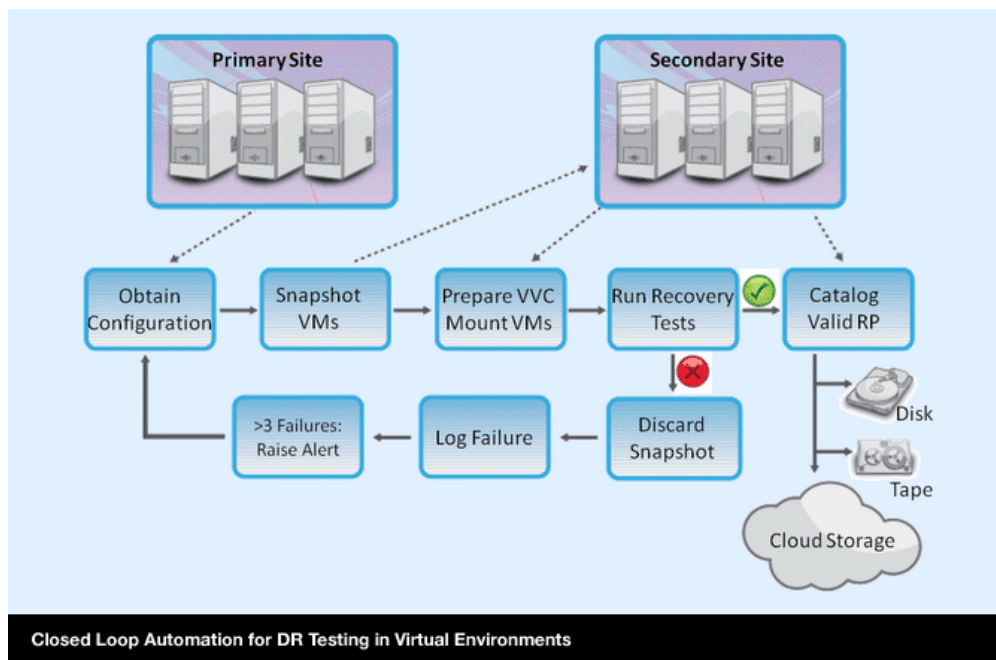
Primary Site

Secondary Site

Obtain Configuration

Snapshot VMs

Prepare VVC Mount VMs

Run Recovery Tests

Catalog Valid RP

Disk

Tape

Cloud Storage

>3 Failures: Raise Alert

Log Failure

Discard Snapshot

Closed Loop Automation for DR Testing in Virtual Environments